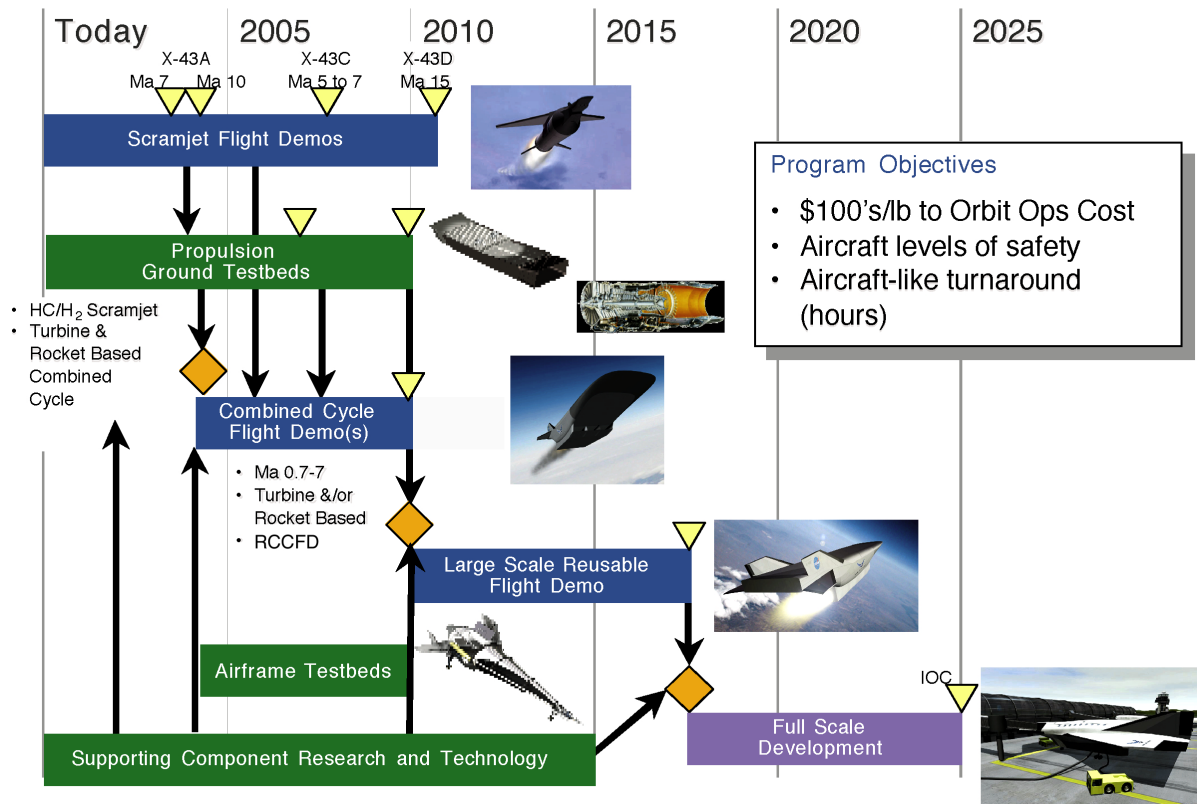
Today 2005 2010 2015 2020 2025

X-43A
Ma 7 Ma 10

X-43C
Ma 5 to 7

X-43D
Ma 15

Scramjet Flight Demos

Program Objectives
• $100's/lb to Orbit Ops Cost
• Aircraft levels of safety
• Aircraft-like turnaround (hours)

Propulsion Ground Testbeds

• HC/H$_2$ Scramjet
• Turbine & Rocket Based Combined Cycle

Combined Cycle Flight Demo(s)

• Ma 0.7-7
• Turbine &/or Rocket Based
• RCCFD

Large Scale Reusable Flight Demo

Airframe Testbeds

IOC

Full Scale Development

Supporting Component Research and Technology